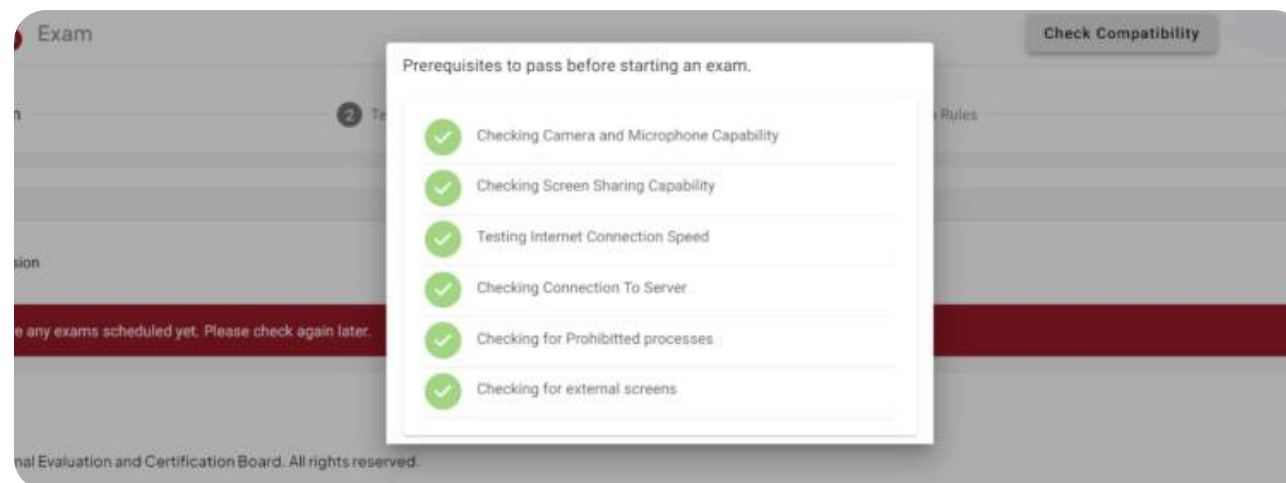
Exam

Check Compatibility

n

2 Te

Rules

sion

e any exams scheduled yet. Please check again later.

nal Evaluation and Certification Board. All rights reserved.

Prerequisites to pass before starting an exam.

Checking Camera and Microphone Capability

Checking Screen Sharing Capability

Testing Internet Connection Speed

Checking Connection To Server

Checking for Prohibitted processes

Checking for external screens